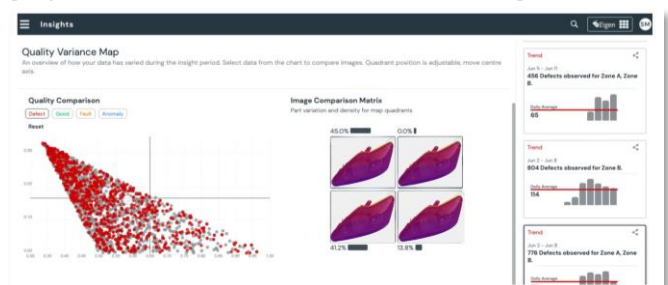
Insights

Eigen

SM

Quality Variance Map

An overview of how your data has varied during the insight period. Select data from the chart to compare images. Quadrant position is adjustable, move centre axis.

Quality Comparison

Defect | Good | Fault | Anomaly

Reset

Image Comparison Matrix

Part variation and density for map quadrants

45.0%

0.0%

41.2%

13.8%

Trend

Jun 5 – Jun 11

456 Defects observed for Zone A, Zone B.

Daily Average

65

Trend

Jun 2 – Jun 8

804 Defects observed for Zone A, Zone B.

Daily Average

114

Trend

Jun 2 – Jun 11

776 Defects observed for Zone A, Zone B.

Daily Average